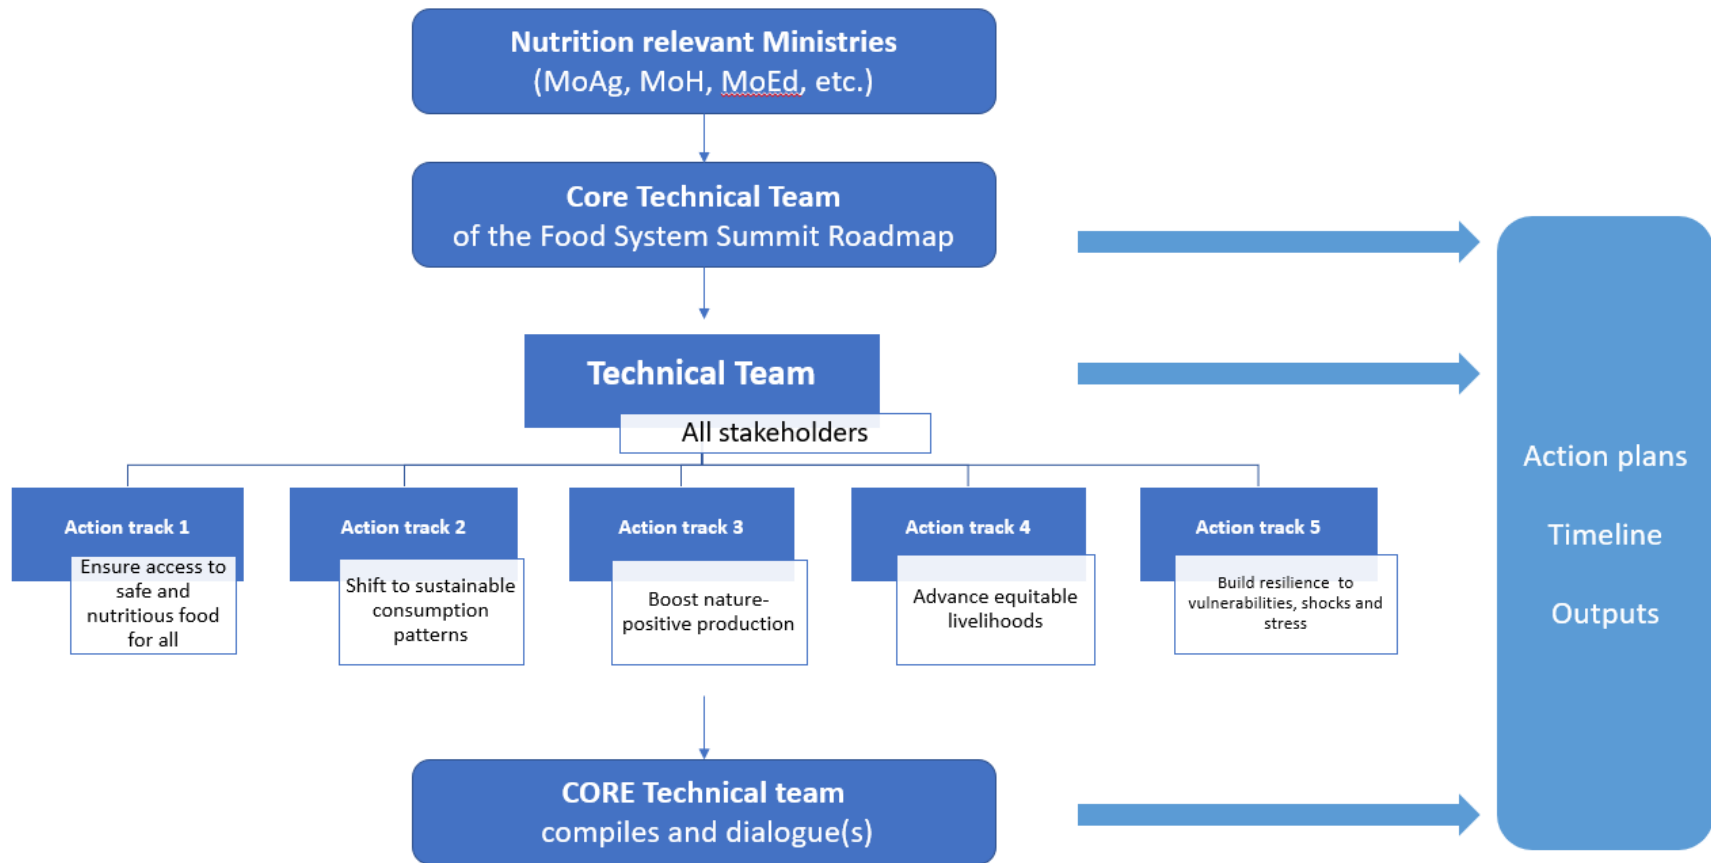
Nutrition relevant Ministries
(MoAg, MoH, MoEd, etc.)

Core Technical Team
of the Food System Summit Roadmap

Technical Team

All stakeholders

Action track 1

Ensure access to safe and nutritious food for all

Action track 2

Shift to sustainable consumption patterns

Action track 3

Boost nature-positive production

Action track 4

Advance equitable livelihoods

Action track 5

Build resilience to vulnerabilities, shocks and stress

CORE Technical team
compiles and dialogue(s)

Action plans

Timeline

Outputs